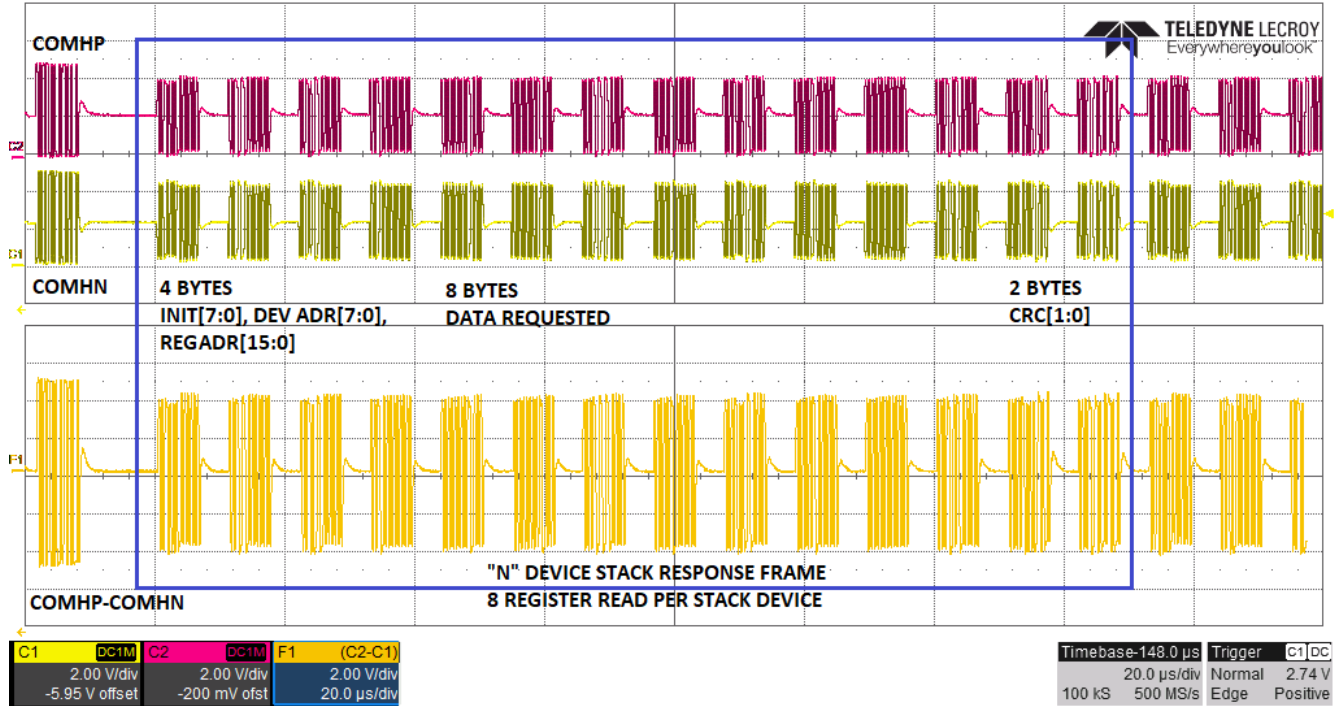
TELEDYNE LECROY
Everywhereyoulook

COMHP

C2

C1

COMHN

4 BYTES
INIT[7:0], DEV ADR[7:0], REGADR[15:0]

8 BYTES
DATA REQUESTED

2 BYTES
CRC[1:0]

F1

"N" DEVICE STACK RESPONSE FRAME
8 REGISTER READ PER STACK DEVICE

COMHP-COMHN

| C1 | DC1M | C2 | DC1M | F1 | (C2-C1) |
|---|---|---|---|---|---|
| | 2.00 V/div | | 2.00 V/div | | 2.00 V/div |
| | -5.95 V offset | | -200 mV ofst | | 20.0 µs/div |

| Timebase | -148.0 µs | Trigger | C1 DC |
|---|---|---|---|
| | 20.0 µs/div | Normal | 2.74 V |
| 100 kS | 500 MS/s | Edge | Positive |